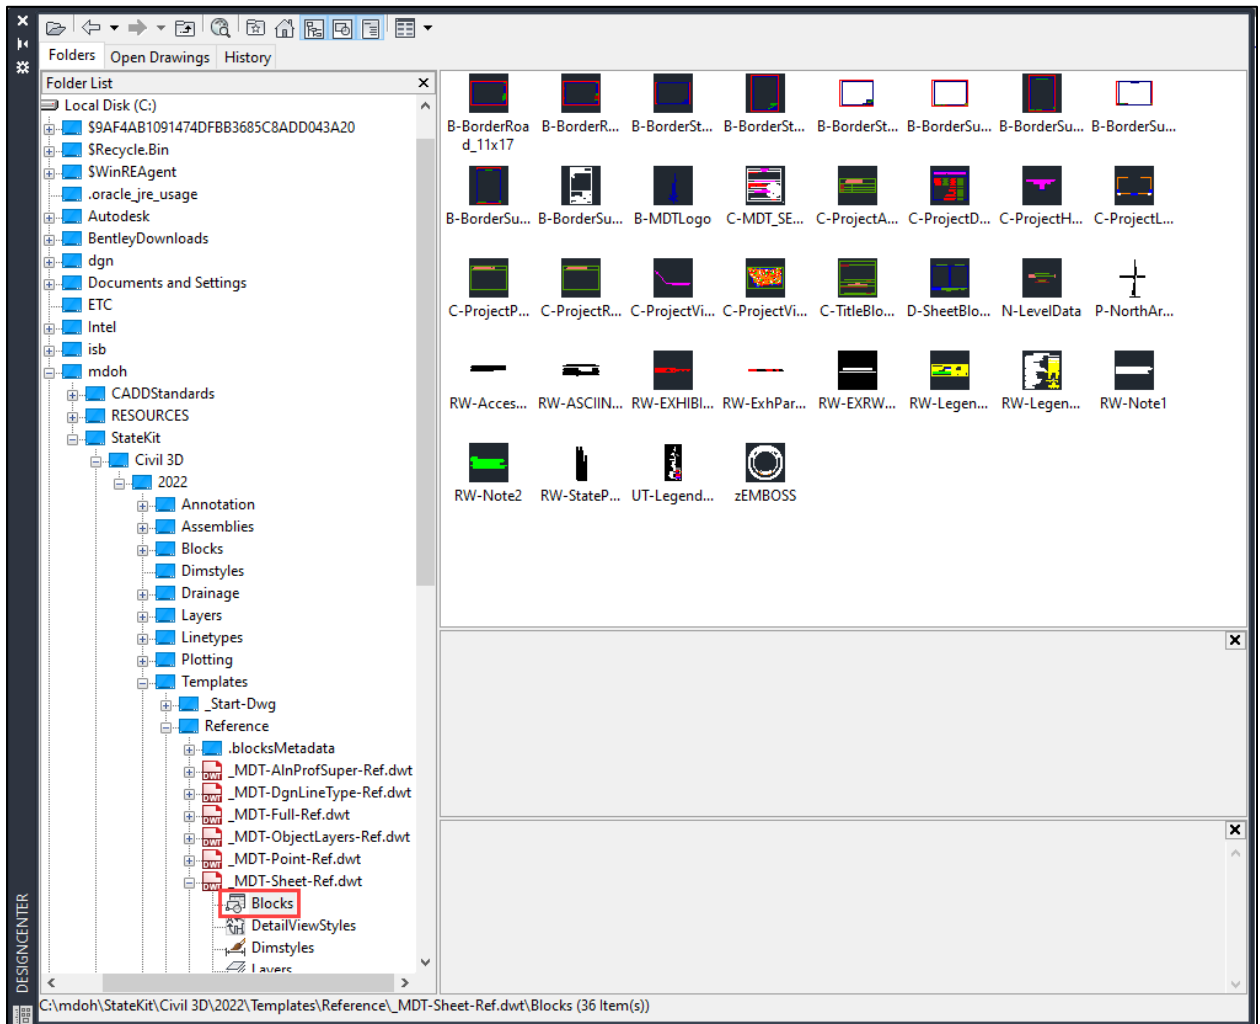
Folders Open Drawings History

Folder List

Local Disk (C:)
$9AF4AB1091474DFBB3685C8ADD043A20
$Recycle.Bin
$WinREAgent
.oracle_jre_usage
Autodesk
BentleyDownloads
dgn
Documents and Settings
ETC
Intel
isb
mdoh
CADDStandards
RESOURCES
StateKit
Civil 3D
2022
Annotation
Assemblies
Blocks
Dimstyles
Drainage
Layers
Linetypes
Plotting
Templates
_Start-Dwg
Reference
.blocksMetadata
_MDT-AlnProfSuper-Ref.dwt
_MDT-DgnLineType-Ref.dwt
_MDT-Full-Ref.dwt
_MDT-ObjectLayers-Ref.dwt
_MDT-Point-Ref.dwt
_MDT-Sheet-Ref.dwt
Blocks
DetailViewStyles
Dimstyles
Layers

B-BorderRoad_11x17 B-BorderR... B-BorderSt... B-BorderSt... B-BorderSt... B-BorderSu... B-BorderSu... B-BorderSu...
B-BorderSu... B-BorderSu... B-MDTLogo C-MDT_SE... C-ProjectA... C-ProjectD... C-ProjectH... C-ProjectL...
C-ProjectP... C-ProjectR... C-ProjectVi... C-ProjectVi... C-TitleBlo... D-SheetBlo... N-LevelData P-NorthAr...
RW-Acces... RW-ASCIIN... RW-EXHIBI... RW-ExhPar... RW-EXRW... RW-Legen... RW-Legen... RW-Note1
RW-Note2 RW-StateP... UT-Legend... zEMBOSS

DESIGNCENTER

C:\mdoh\StateKit\Civil 3D\2022\Templates\Reference\_MDT-Sheet-Ref.dwt\Blocks (36 Item(s))